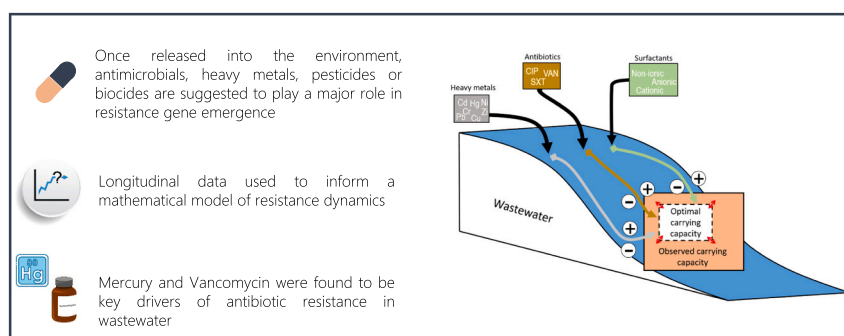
Once released into the environment, antimicrobials, heavy metals, pesticides or biocides are suggested to play a major role in resistance gene emergence

Longitudinal data used to inform a mathematical model of resistance dynamics

80
Hg

Mercury and Vancomycin were found to be key drivers of antibiotic resistance in wastewater

Heavy metals
Cd Hg Ni
Cr Zn
Pb Cu

Antibiotics
CIP VAN
SXT

Surfactants
Non-ionic
Anionic
Cationic

Wastewater

+
−
+
−
+
−

Optimal carrying capacity

Observed carrying capacity